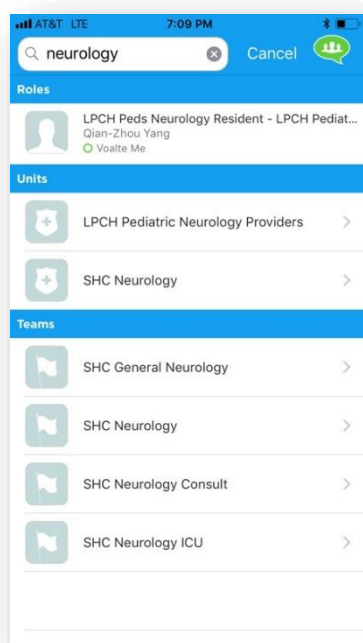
AT&T LTE 7:09 PM

neurology

Cancel

Roles

LPCH Peds Neurology Resident - LPCH Pediat...
Qian-Zhou Yang
Voalte Me

Units

LPCH Pediatric Neurology Providers

SHC Neurology

Teams

SHC General Neurology

SHC Neurology

SHC Neurology Consult

SHC Neurology ICU